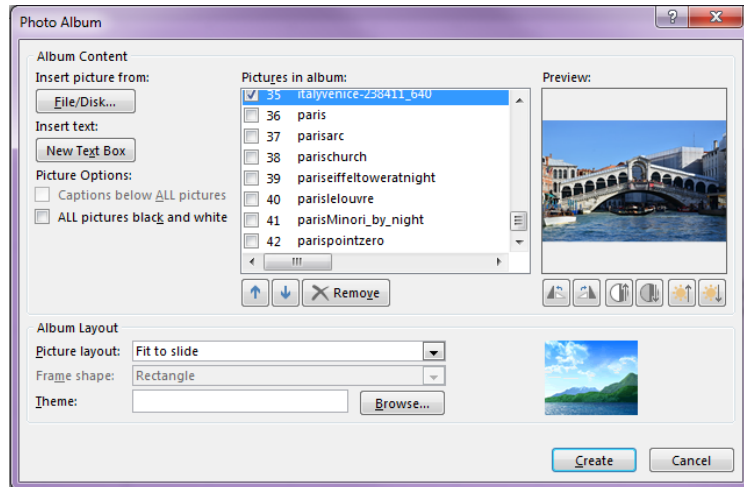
Photo Album

?

Album Content

Insert picture from:

File/Disk...

Insert text:

New Text Box

Picture Options:

Captions below ALL pictures

ALL pictures black and white

Pictures in album:

35 italyvenice-238411_640

36 paris

37 parisarc

38 parischurch

39 pariseiffeltoweratnight

40 parislelouvre

41 parisMinori_by_night

42 parispointzero

Remove

Preview:

Album Layout

Picture layout: Fit to slide

Frame shape: Rectangle

Theme:

Browse...

Create

Cancel